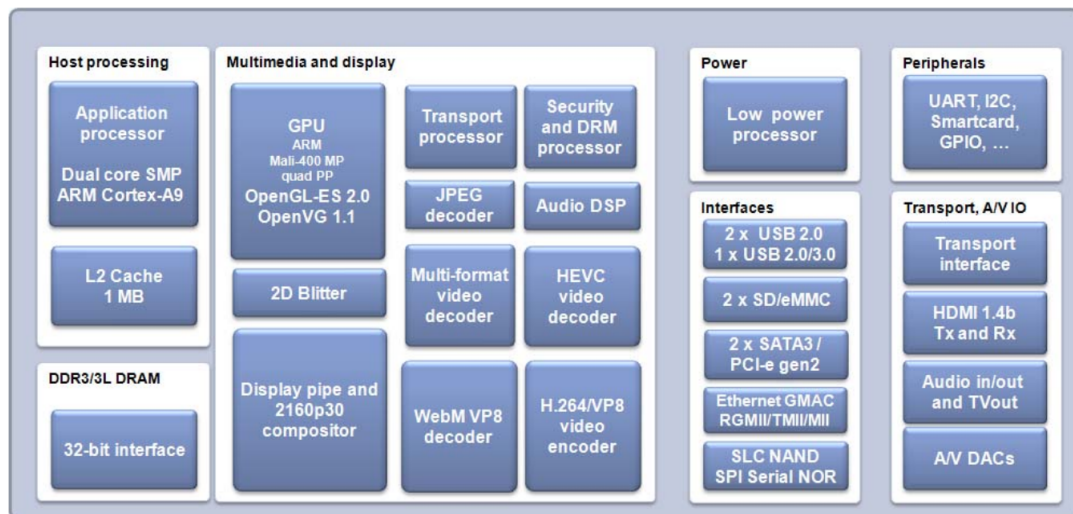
Host processing

Application processor

Dual core SMP ARM Cortex-A9

L2 Cache 1 MB

DDR3/3L DRAM

32-bit interface

Multimedia and display

GPU
ARM
Mali-400 MP
quad PP
OpenGL-ES 2.0
OpenVG 1.1

2D Blitter

Display pipe and 2160p30 compositor

Transport processor

Security and DRM processor

JPEG decoder

Audio DSP

Multi-format video decoder

HEVC video decoder

WebM VP8 decoder

H.264/VP8 video encoder

Power

Low power processor

Interfaces

2 x USB 2.0
1 x USB 2.0/3.0

2 x SD/eMMC

2 x SATA3 / PCI-e gen2

Ethernet GMAC RGMII/TMII/MII

SLC NAND SPI Serial NOR

Peripherals

UART, I2C, Smartcard, GPIO, ...

Transport, A/V IO

Transport interface

HDMI 1.4b Tx and Rx

Audio in/out and TVout

A/V DACs